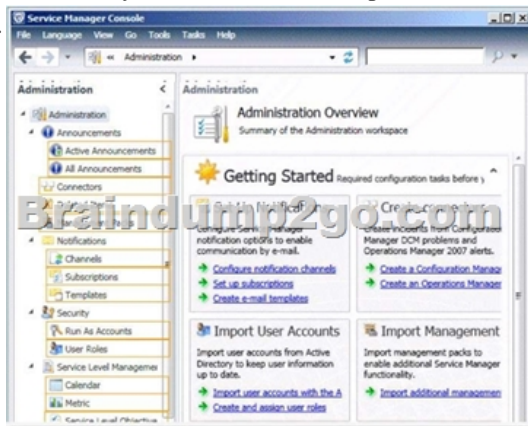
Service Manager Console

File Language View Go Tools Tasks Help

« Administration ▸

Administration

Administration

Announcements

Active Announcements

All Announcements

Connectors

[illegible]

Notifications

Channels

Subscriptions

Templates

Security

Run As Accounts

User Roles

Service Level Managemer

Calendar

Metric

Service Level Objective

Administration

Administration Overview

Summary of the Administration workspace

Getting Started Required configuration tasks before y

Set Up Notificati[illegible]

Configure Service Manager notification options to enable communication by e-mail.

Configure notification channels

Set up subscriptions

Create e-mail templates

Create connectors

Create incidents from Configuration Manager DCM problems and Operations Manager 2007 alerts.

Create a Configuration Manag

Create an Operations Manager

Import User Accounts

Import user accounts from Active Directory to keep user information up to date.

Import user accounts with the A

Create and assign user roles

Import Management

Import management packs to enable additional Service Manager functionality.

Import additional managemen

Braindump2go.com